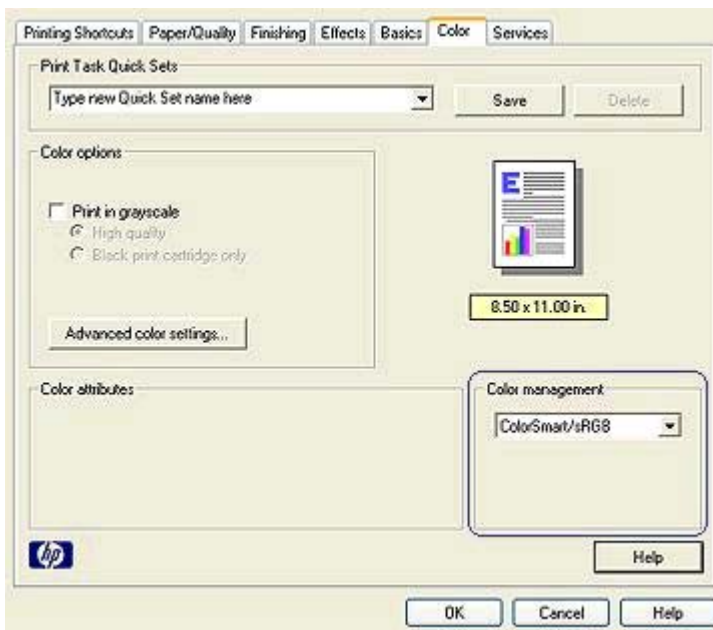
Printing Shortcuts | Paper/Quality | Finishing | Effects | Basics | Color | Services

Print Task Quick Sets

Type new Quick Set name here

Save

Delete

Color options

Print in grayscale

High quality

Black print cartridge only

Advanced color settings...

8.50 x 11.00 in.

Color attributes

Color management

ColorSmart/sRGB

hp

Help

OK

Cancel

Help